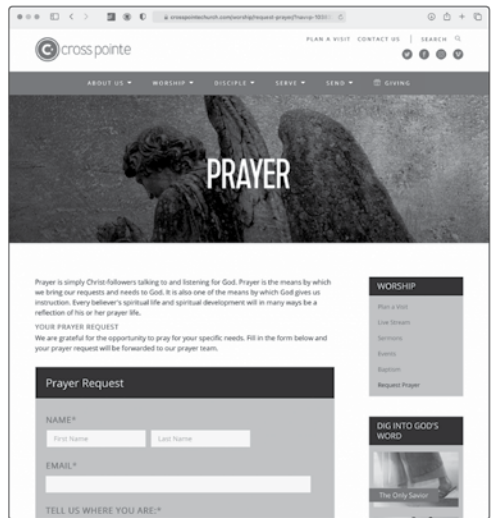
crosspointechurch.com/worship/request-prayer/?secure-1033

cross pointe

PLAN A VISIT CONTACT US | SEARCH

ABOUT US ▾ WORSHIP ▾ DISCIPLE ▾ SERVE ▾ SEND ▾ GIVING

PRAYER

Prayer is simply Christ-followers talking to and listening for God. Prayer is the means by which we bring our requests and needs to God. It is also one of the means by which God gives us instruction. Every believer's spiritual life and spiritual development will in many ways be a reflection of his or her prayer life.

YOUR PRAYER REQUEST

We are grateful for the opportunity to pray for your specific needs. Fill in the form below and your prayer request will be forwarded to our prayer team.

Prayer Request

NAME*

First Name

Last Name

EMAIL*

TELL US WHERE YOU ARE:*

WORSHIP

Plan a Visit

Live Stream

Sermons

Events

Baptism

Request Prayer

DIG INTO GOD'S WORD

The Only Savior